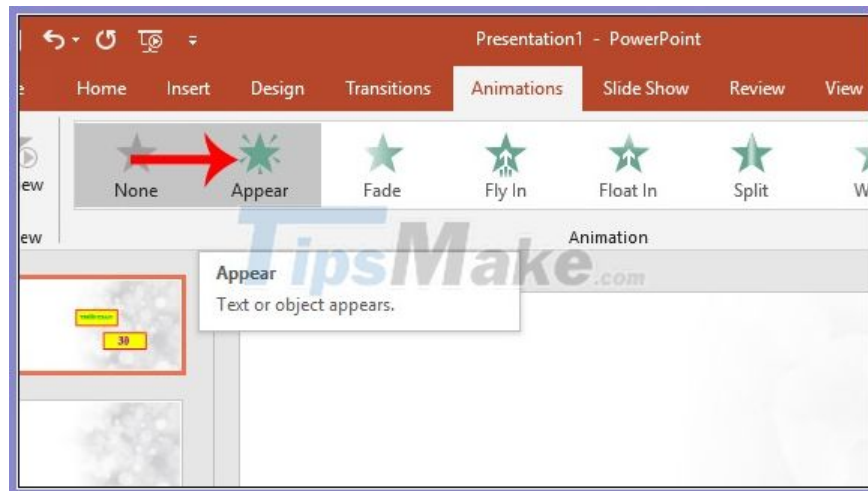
Presentation1 - PowerPoint

e Home Insert Design Transitions Animations Slide Show Review View

ew None Appear Fade Fly In Float In Split W

ew Animation

TipsMake.com

Appear
Text or object appears.

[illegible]
30